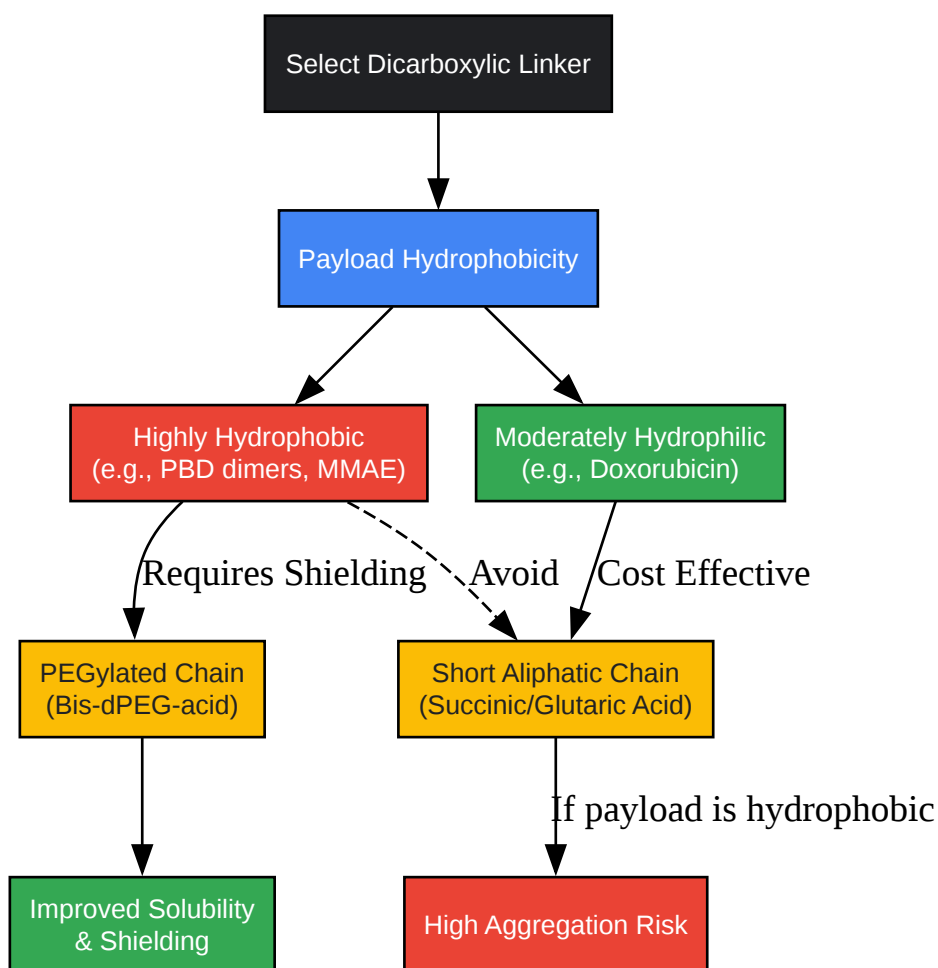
Select Dicarboxylic Linker

Payload Hydrophobicity

Highly Hydrophobic
(e.g., PBD dimers, MMAE)

Moderately Hydrophilic
(e.g., Doxorubicin)

Requires Shielding

Avoid

Cost Effective

PEGylated Chain
(Bis-dPEG-acid)

Short Aliphatic Chain
(Succinic/Glutaric Acid)

If payload is hydrophobic

Improved Solubility
& Shielding

High Aggregation Risk